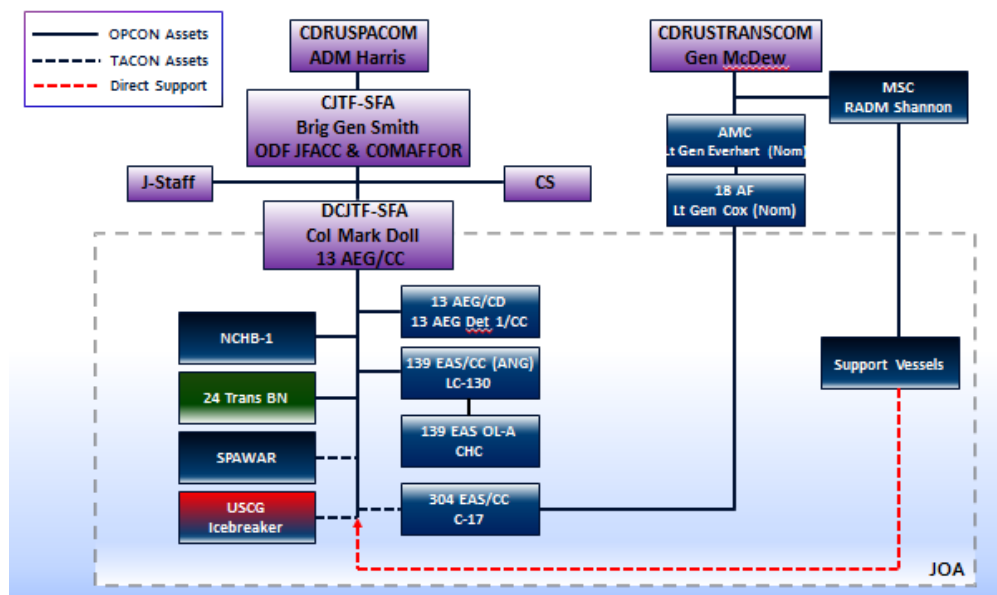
OPCON Assets
TACON Assets
Direct Support

CDRUSPACOM
ADM Harris

CJTF-SFA
Brig Gen Smith
ODF JFACC & COMAFFOR

J-Staff

CS

DCJTF-SFA
Col Mark Doll
13 AEG/CC

CDRUSTRANSCOM
Gen McDew

MSC
RADM Shannon

AMC
Lt Gen Everhart (Nom)

18 AF
Lt Gen Cox (Nom)

13 AEG/CD
13 AEG Det 1/CC

NCHB-1

139 EAS/CC (ANG)
LC-130

24 Trans BN

139 EAS OL-A
CHC

SPAWAR

USCG
Icebreaker

304 EAS/CC
C-17

Support Vessels

JOA